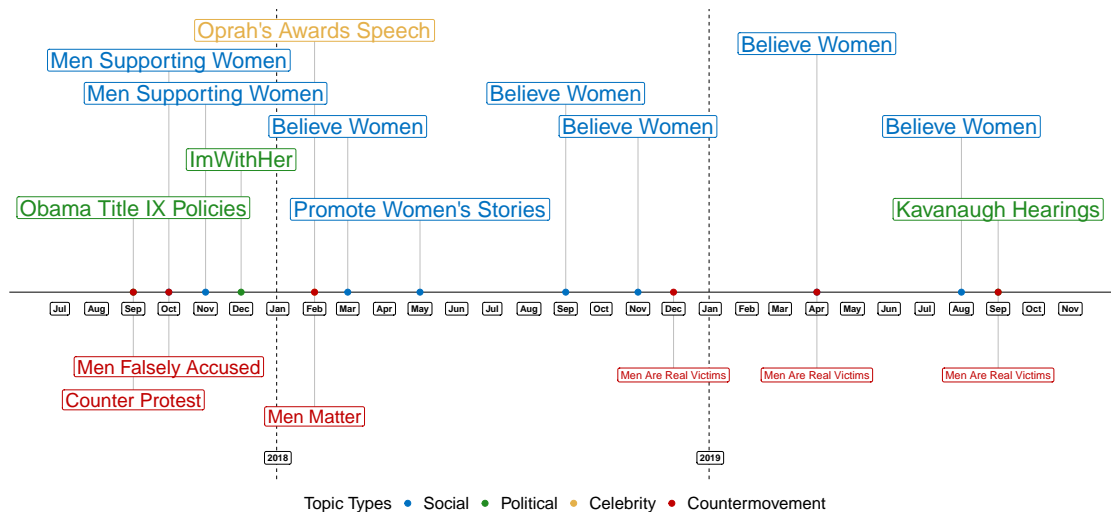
Oprah's Awards Speech

Men Supporting Women

Men Supporting Women

Believe Women

Believe Women

Believe Women

Believe Women

ImWithHer

Obama Title IX Policies

Promote Women's Stories

Kavanaugh Hearings

Jul Aug Sep Oct Nov Dec Jan Feb Mar Apr May Jun Jul Aug Sep Oct Nov Dec Jan Feb Mar Apr May Jun Jul Aug Sep Oct Nov

Men Falsely Accused

Counter Protest

Men Matter

Men Are Real Victims

Men Are Real Victims

Men Are Real Victims

2018

2019

Topic Types Social Political Celebrity Countermovement